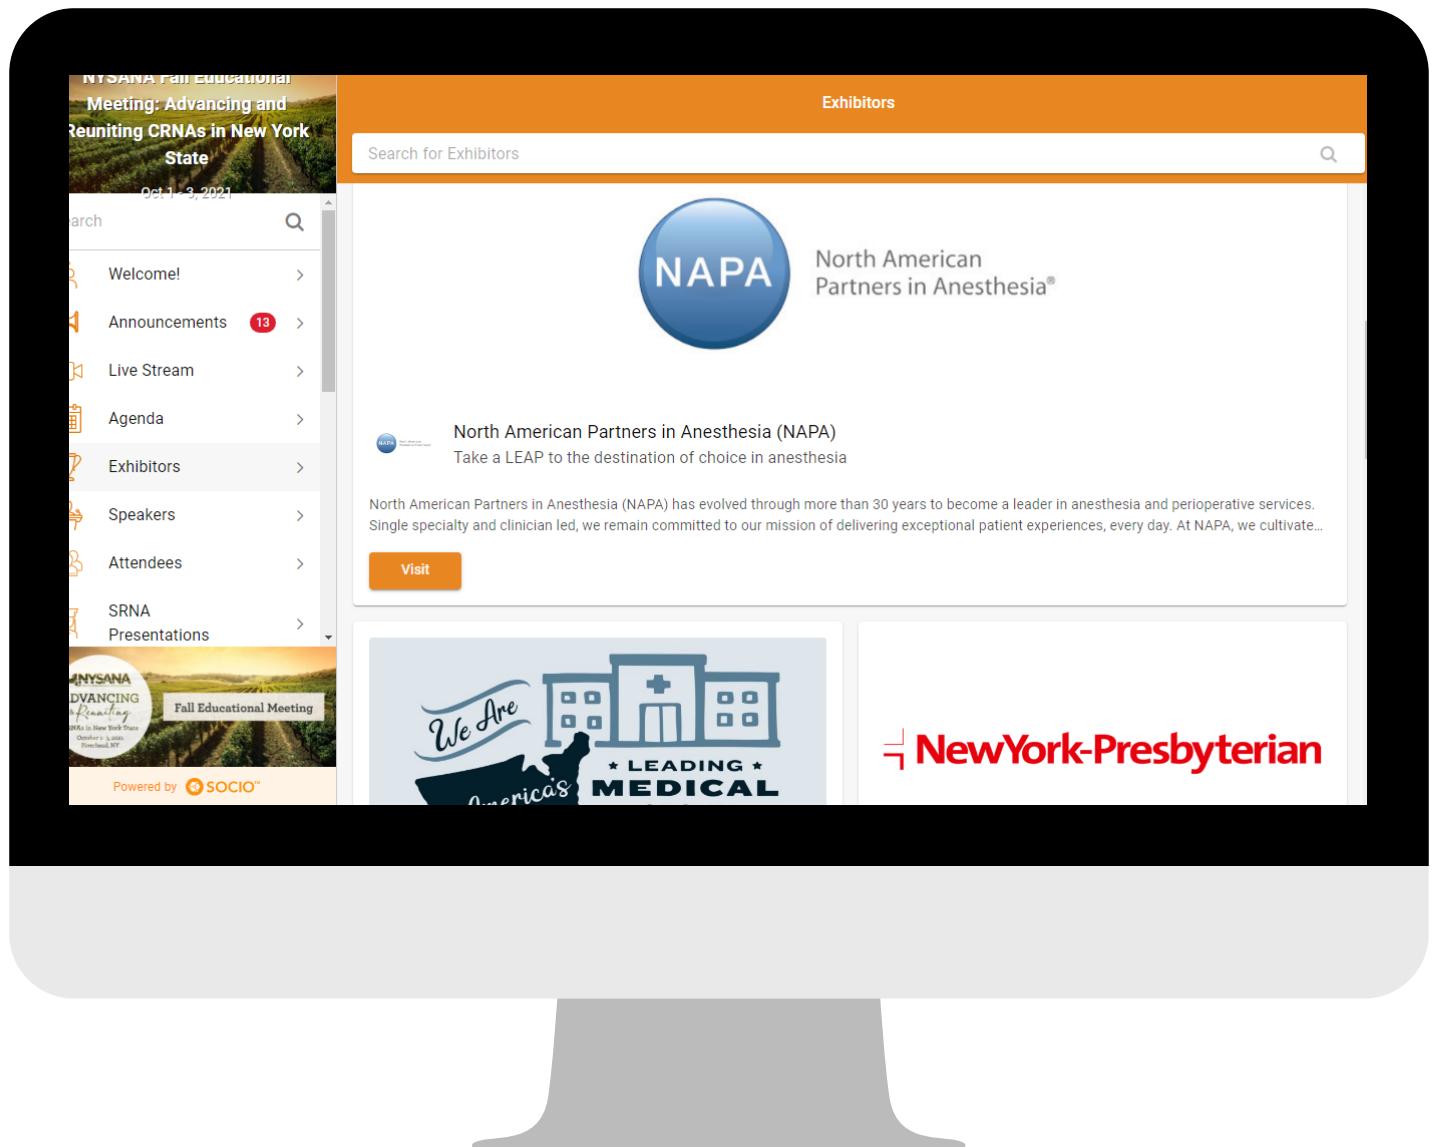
NYSANA Fall Educational Meeting: Advancing and Reuniting CRNAs in New York State

Oct 1 - 3, 2021

arch

Welcome!

Announcements 13

Live Stream

Agenda

Exhibitors

Speakers

Attendees

SRNA Presentations

NYSANA
DVANCING
Reuniting
NAs in New York State
October 1-3, 2021

Fall Educational Meeting

Powered by SOCIO

Exhibitors

Search for Exhibitors

NAPA North American Partners in Anesthesia®

North American Partners in Anesthesia (NAPA)

Take a LEAP to the destination of choice in anesthesia

North American Partners in Anesthesia (NAPA) has evolved through more than 30 years to become a leader in anesthesia and perioperative services. Single specialty and clinician led, we remain committed to our mission of delivering exceptional patient experiences, every day. At NAPA, we cultivate...

Visit

We Are America's ★ LEADING ★ MEDICAL

NewYork-Presbyterian